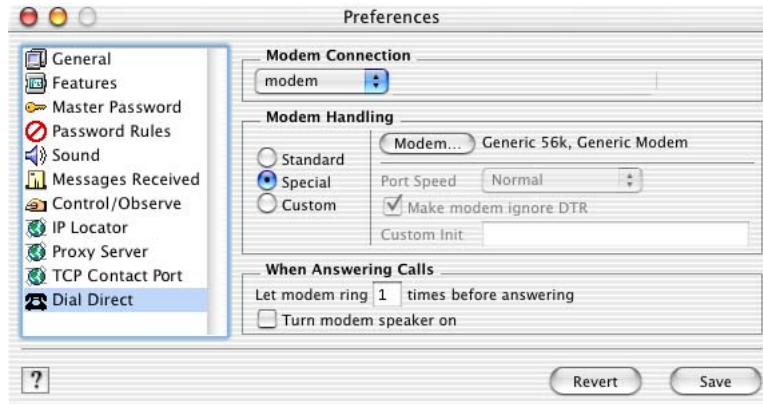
Preferences

General
Features
Master Password
Password Rules
Sound
Messages Received
Control/Observe
IP Locator
Proxy Server
TCP Contact Port
Dial Direct

Modem Connection
modem

Modem Handling
Standard
Special
Custom
Modem... Generic 56k, Generic Modem
Port Speed Normal
Make modem ignore DTR
Custom Init

When Answering Calls
Let modem ring 1 times before answering
Turn modem speaker on

?
Revert
Save